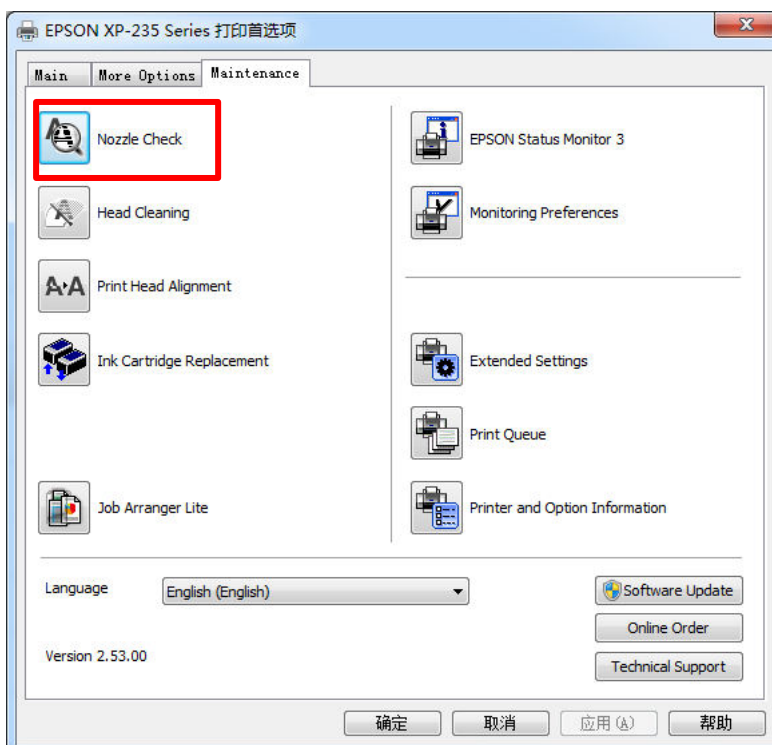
EPSON XP-235 Series 打印首选项

Main | More Options | Maintenance

Nozzle Check

Head Cleaning

Print Head Alignment

Ink Cartridge Replacement

Job Arranger Lite

EPSON Status Monitor 3

Monitoring Preferences

Extended Settings

Print Queue

Printer and Option Information

Language English (English)

Version 2.53.00

Software Update

Online Order

Technical Support

确定 取消 应用 (A) 帮助